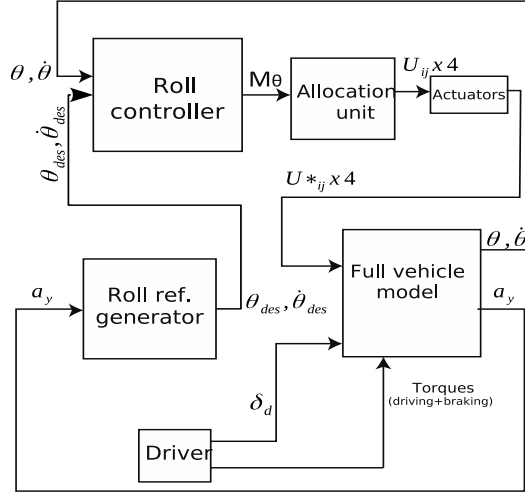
$\theta, \dot{\theta}$

Roll controller

M$\theta$

Allocation unit

$U_{ij}x4$

Actuators

$\theta_{des}, \dot{\theta}_{des}$

$U*_{ij}x4$

$\theta, \dot{\theta}$

Full vehicle model

$a_y$

Roll ref. generator

$\theta_{des}, \dot{\theta}_{des}$

$a_y$

$\delta_d$

Torques
(driving+braking)

Driver